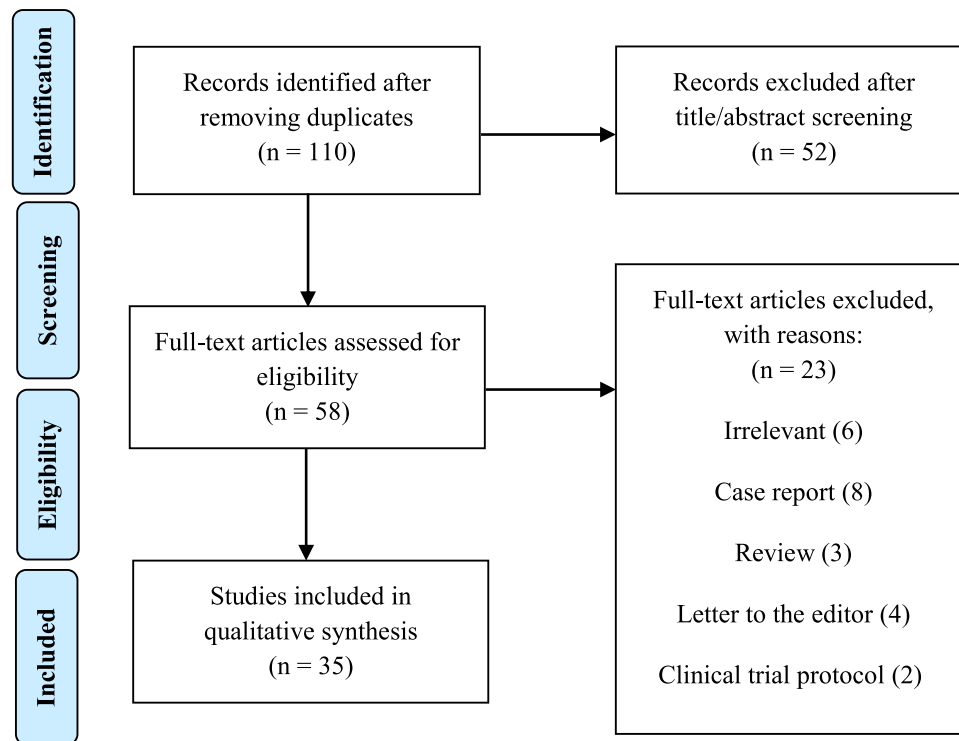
Identification

Screening

Eligibility

Included

Records identified after removing duplicates
(n = 110)

Records excluded after title/abstract screening
(n = 52)

Full-text articles assessed for eligibility
(n = 58)

Full-text articles excluded, with reasons:
(n = 23)

Irrelevant (6)

Case report (8)

Review (3)

Letter to the editor (4)

Clinical trial protocol (2)

Studies included in qualitative synthesis
(n = 35)